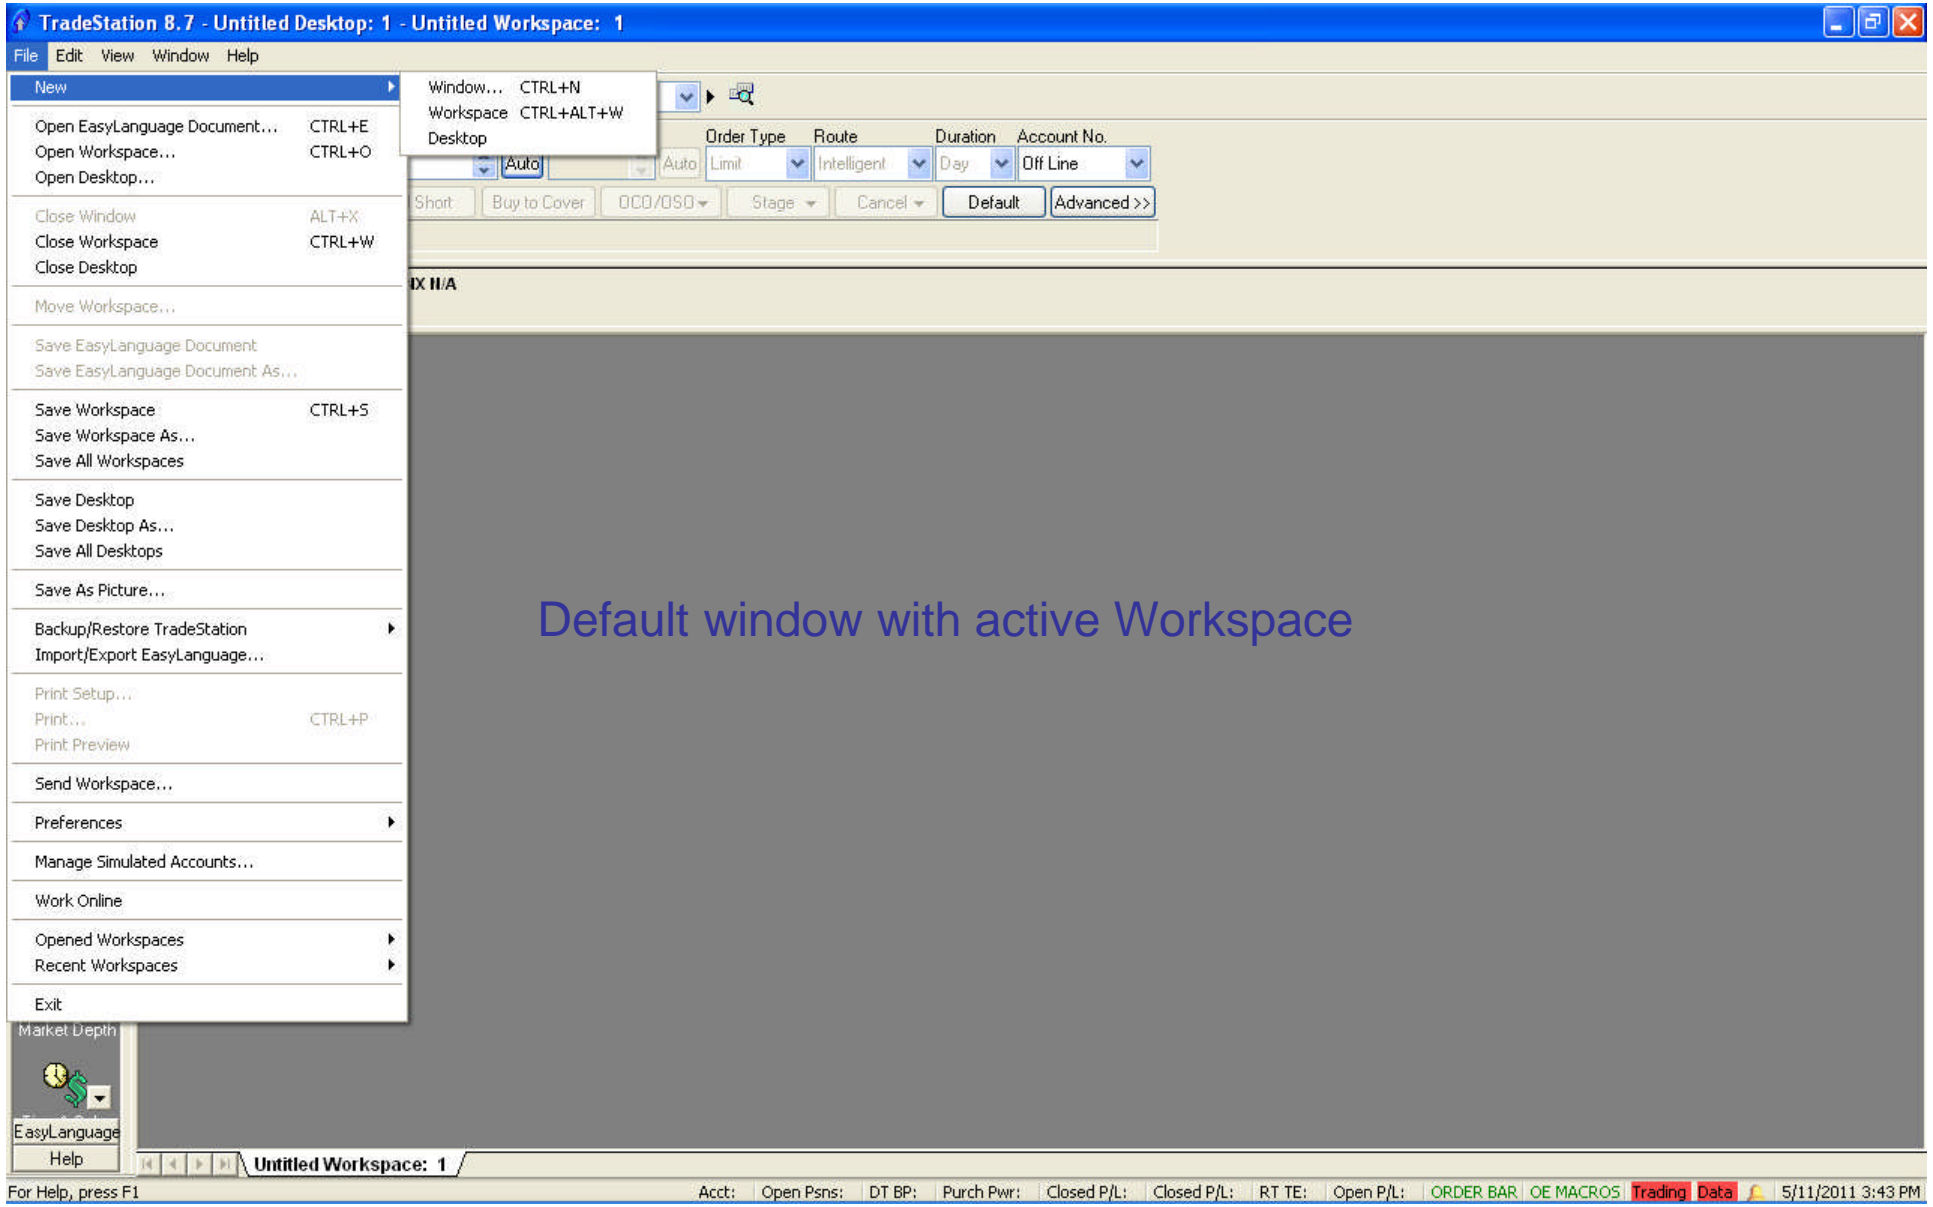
TradeStation 8.7 - Untitled Desktop: 1 - Untitled Workspace: 1

File Edit View Window Help

New
Window... CTRL+N
Workspace CTRL+ALT+W
Desktop

Open EasyLanguage Document... CTRL+E
Open Workspace... CTRL+O
Open Desktop...

Close Window ALT+X
Close Workspace CTRL+W
Close Desktop

Move Workspace...

Save EasyLanguage Document
Save EasyLanguage Document As...

Save Workspace CTRL+S
Save Workspace As...
Save All Workspaces

Save Desktop
Save Desktop As...
Save All Desktops

Save As Picture...

Backup/Restore TradeStation
Import/Export EasyLanguage...

Print Setup...
Print... CTRL+P
Print Preview

Send Workspace...

Preferences

Manage Simulated Accounts...

Work Online

Opened Workspaces
Recent Workspaces

Exit

Order Type Route Duration Account No.
Auto Auto Limit Intelligent Day Off Line
Short Buy to Cover OCO/OSO Stage Cancel Default Advanced >>

IX N/A

Default window with active Workspace

Market Depth
EasyLanguage
Help

Untitled Workspace: 1

For Help, press F1 Acct: Open Psns: DT BP: Purch Pwr: Closed P/L: Closed P/L: RT TE: Open P/L: ORDER BAR OE MACROS Trading Data 5/11/2011 3:43 PM